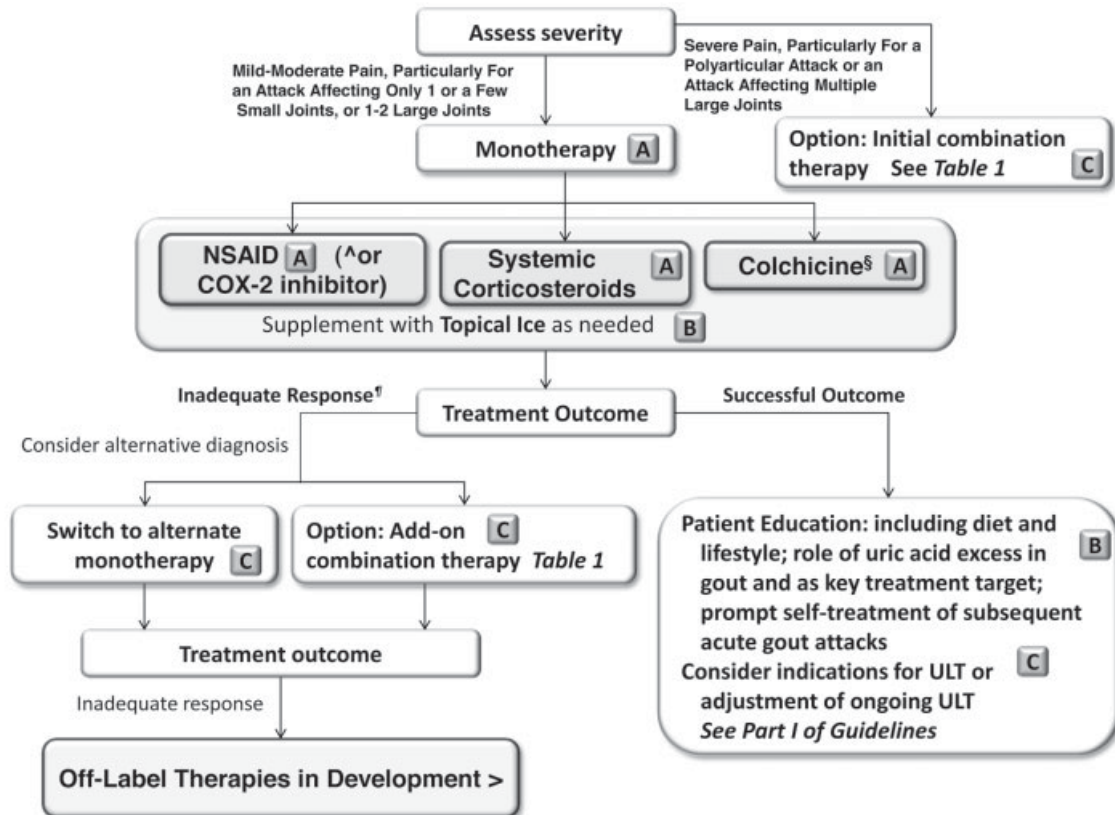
Assess severity

Mild-Moderate Pain, Particularly For an Attack Affecting Only 1 or a Few Small Joints, or 1-2 Large Joints

Severe Pain, Particularly For a Polyarticular Attack or an Attack Affecting Multiple Large Joints

Monotherapy A

Option: Initial combination therapy See *Table 1* C

NSAID A (^or COX-2 inhibitor)

Systemic Corticosteroids A

Colchicine§ A

Supplement with **Topical Ice** as needed B

Inadequate Response¶

Treatment Outcome

Successful Outcome

Consider alternative diagnosis

Switch to alternate monotherapy C

Option: Add-on C combination therapy *Table 1*

Patient Education: including diet and lifestyle; role of uric acid excess in gout and as key treatment target; prompt self-treatment of subsequent acute gout attacks B

Consider indications for ULT or adjustment of ongoing ULT C

*See Part I of Guidelines*

Treatment outcome

Inadequate response

Off-Label Therapies in Development >